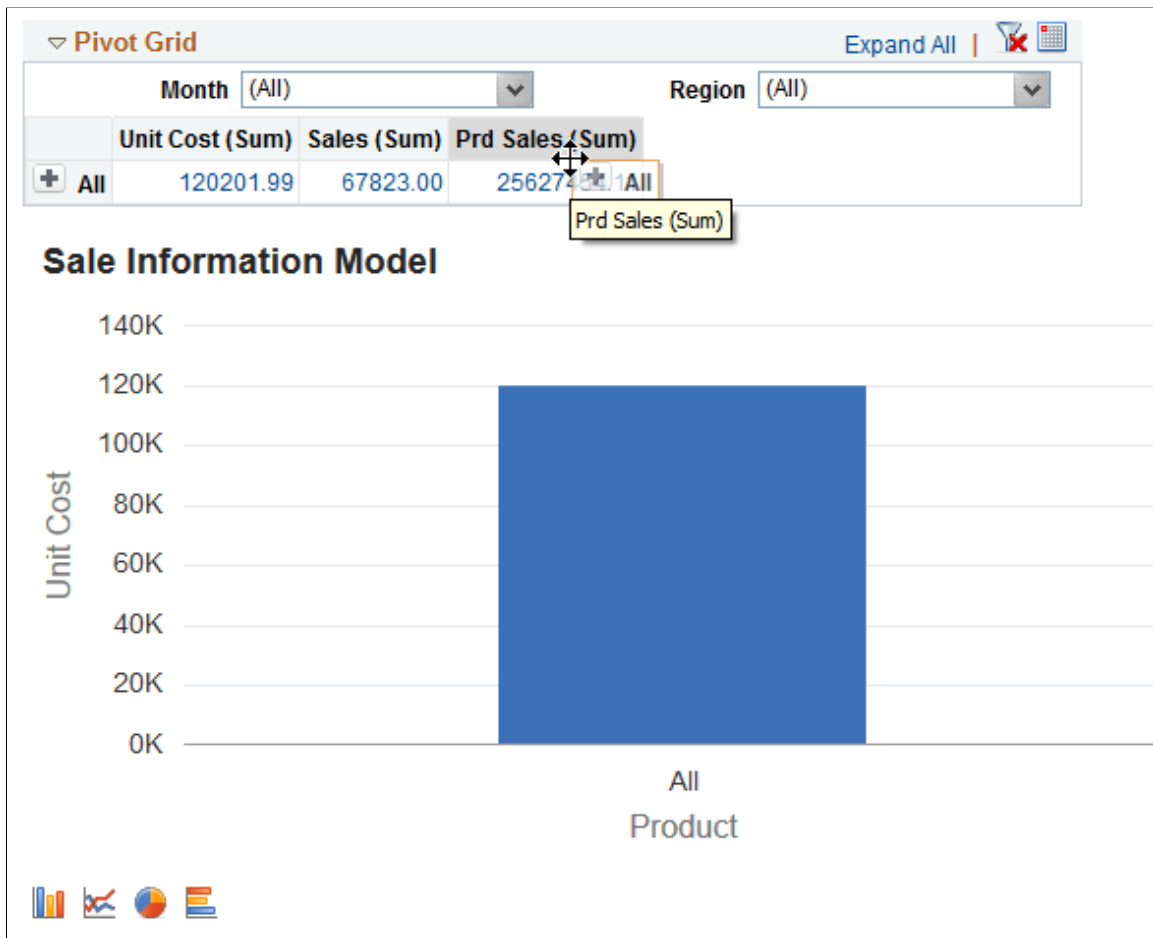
Pivot Grid

Expand All |

Month (All)

Region (All)

| | Unit Cost (Sum) | Sales (Sum) | Prd Sales (Sum) |
|---|---|---|---|
| All | 120201.99 | 67823.00 | 25627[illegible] |

All

Prd Sales (Sum)

Sale Information Model

140K
120K
100K
80K
60K
40K
20K
0K

Unit Cost

All

Product